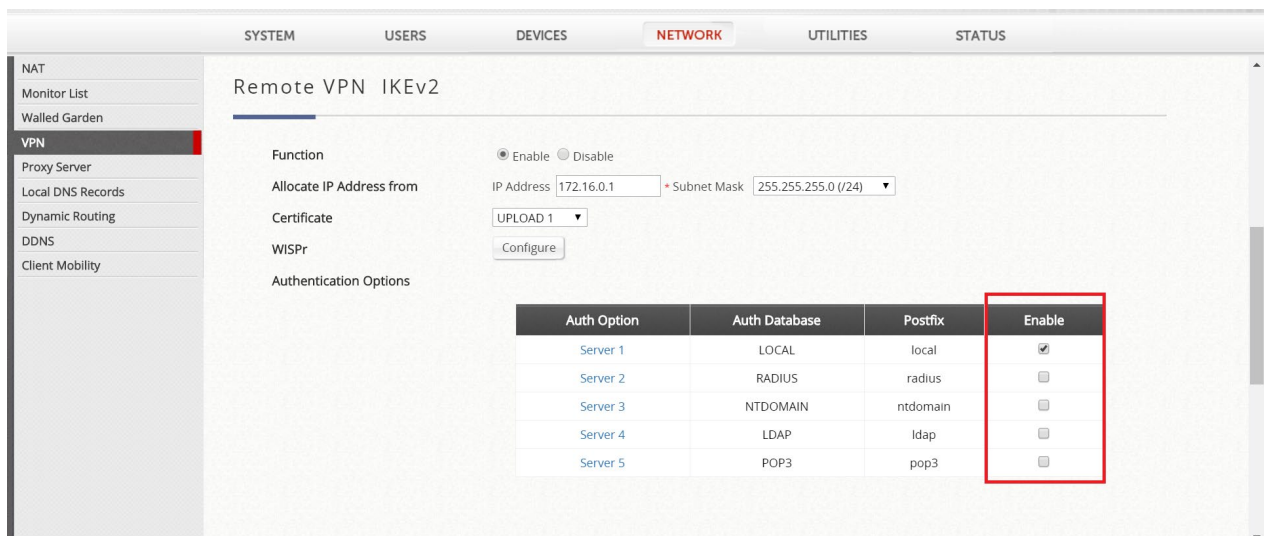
SYSTEM USERS DEVICES NETWORK UTILITIES STATUS

NAT
Monitor List
Walled Garden
VPN
Proxy Server
Local DNS Records
Dynamic Routing
DDNS
Client Mobility

Remote VPN IKEv2

Function ◉ Enable ○ Disable
Allocate IP Address from IP Address 172.16.0.1 * Subnet Mask 255.255.255.0 (/24)
Certificate UPLOAD 1
WISPr Configure
Authentication Options

| Auth Option | Auth Database | Postfix | Enable |
|---|---|---|---|
| Server 1 | LOCAL | local | ☑ |
| Server 2 | RADIUS | radius | ☐ |
| Server 3 | NTDOMAIN | ntdomain | ☐ |
| Server 4 | LDAP | ldap | ☐ |
| Server 5 | POP3 | pop3 | ☐ |